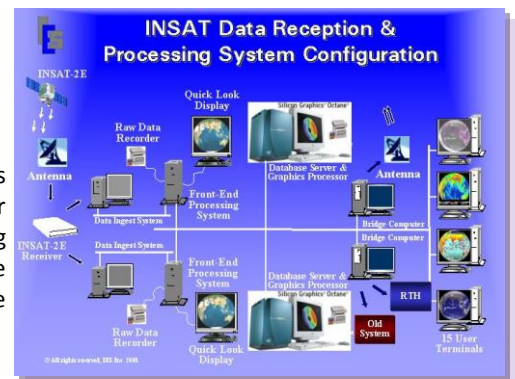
INSAT Data Reception & Processing System Configuration

INSAT-2E

Antenna

INSAT-2E Receiver

Quick Look Display

Raw Data Recorder

Data Ingest System

Front-End Processing System

Silicon Graphics Octane

Database Server & Graphics Processor

Antenna

Bridge Computer

Bridge Computer

Data Ingest System

Front-End Processing System

Database Server & Graphics Processor

Silicon Graphics Octane

Raw Data Recorder

Quick Look Display

RTH

Old System

15 User Terminals

© All rights reserved, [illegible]